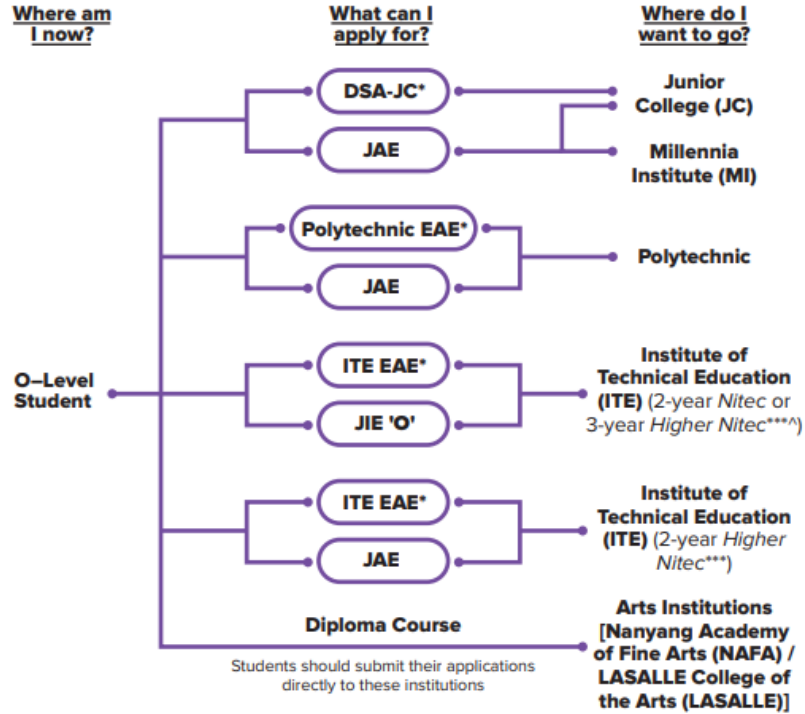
Where am I now?

What can I apply for?

Where do I want to go?

DSA-JC*

JAE

Junior College (JC)

Millennia Institute (MI)

Polytechnic EAE*

JAE

Polytechnic

O–Level Student

ITE EAE*

JIE 'O'

Institute of Technical Education (ITE) (2-year Nitec or 3-year Higher Nitec***^)

ITE EAE*

JAE

Institute of Technical Education (ITE) (2-year Higher Nitec***)

Diploma Course

Students should submit their applications directly to these institutions

Arts Institutions [Nanyang Academy of Fine Arts (NAFA) / LASALLE College of the Arts (LASALLE)]